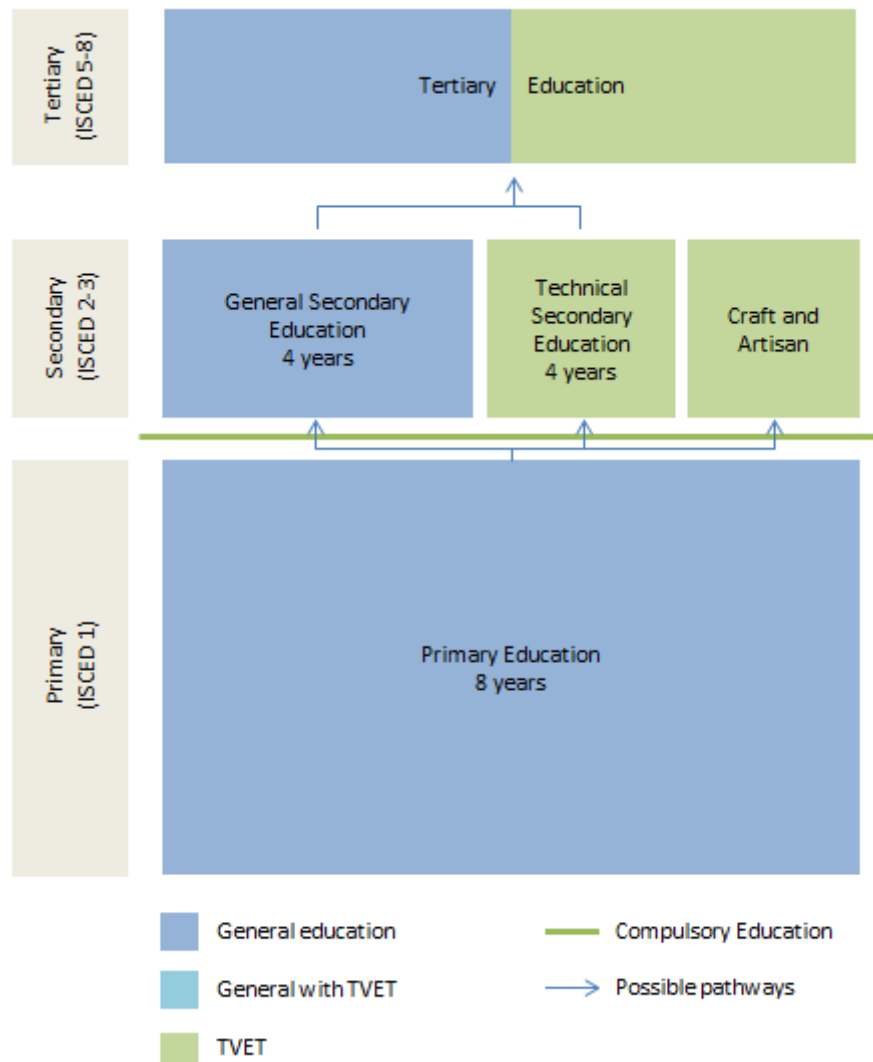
Tertiary (ISCED 5-8)

Tertiary Education

Secondary (ISCED 2-3)

General Secondary Education 4 years

Technical Secondary Education 4 years

Craft and Artisan

Primary (ISCED 1)

Primary Education 8 years

General education

General with TVET

TVET

Compulsory Education

Possible pathways